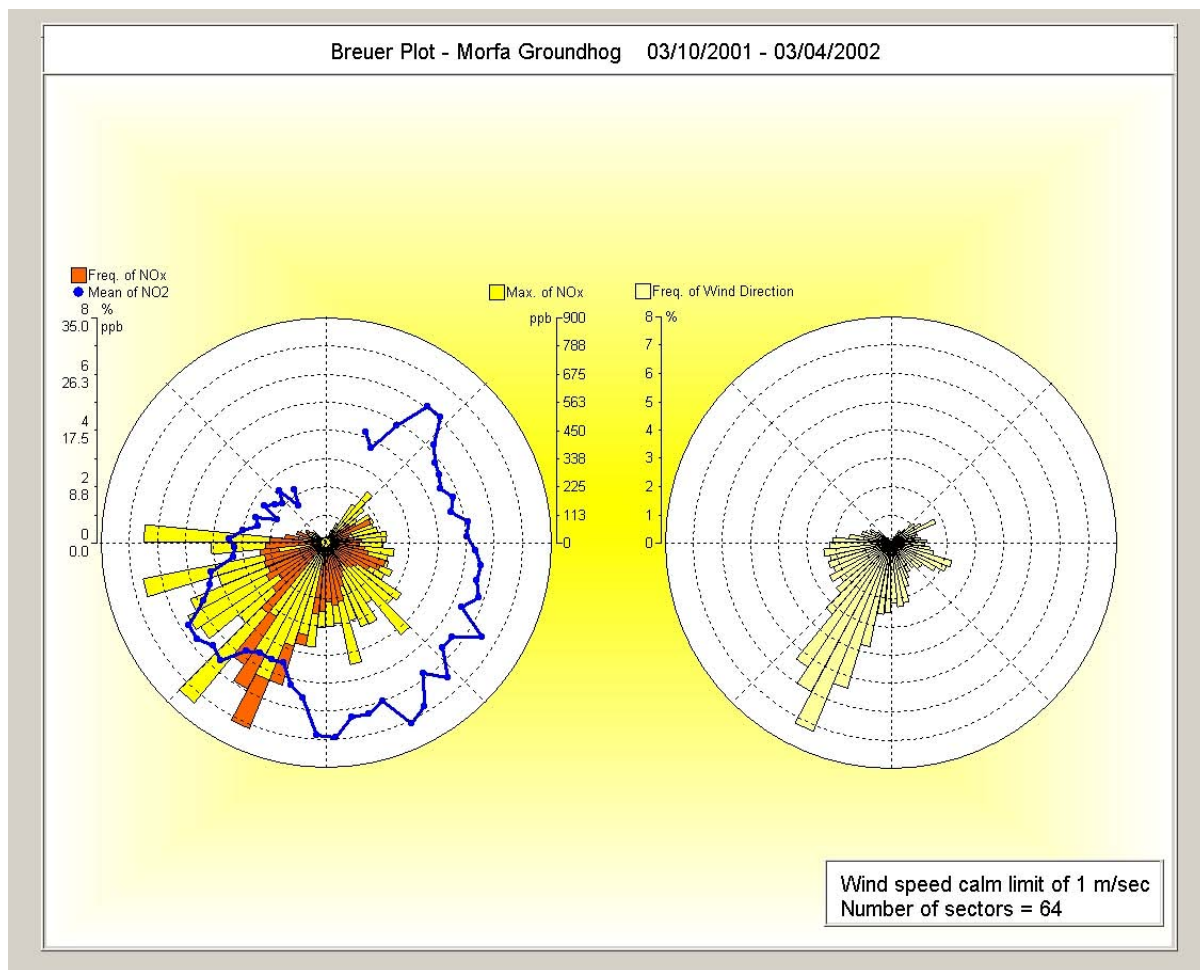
Breuer Plot - Morfa Groundhog 03/10/2001 - 03/04/2002

Freq. of NOx
Mean of NO2
8 %
35.0 ppb
6
26.3
4
17.5
2
8.8
0
0.0

Max. of NOx
ppb 900
788
675
563
450
338
225
113
0

Freq. of Wind Direction
8 %
7
6
5
4
3
2
1
0

Wind speed calm limit of 1 m/sec
Number of sectors = 64